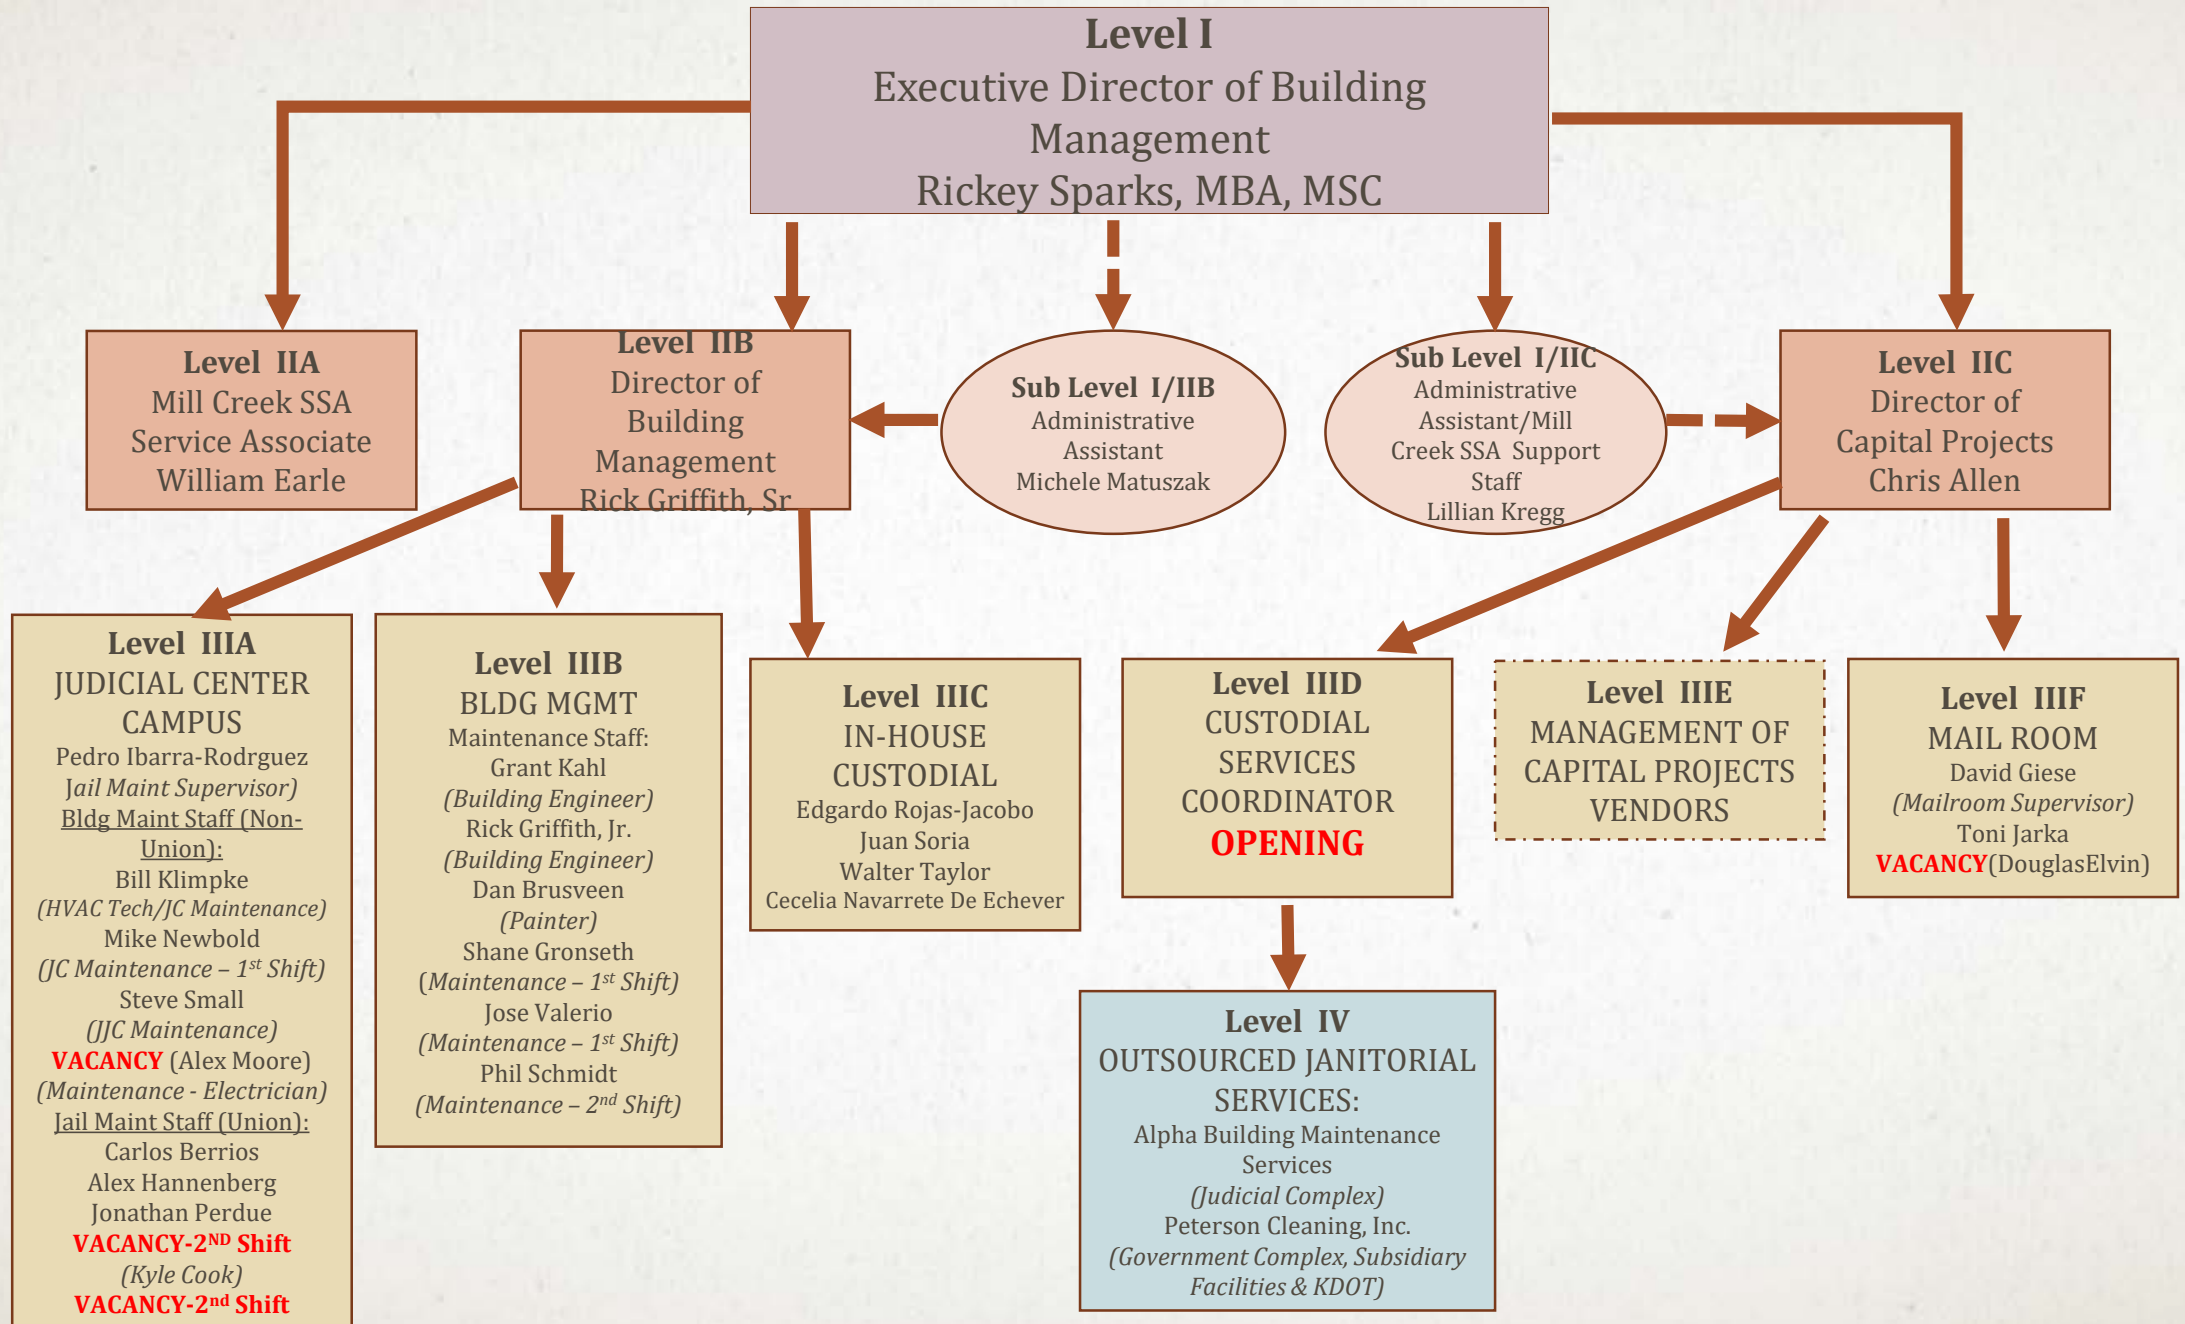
Level I
Executive Director of Building Management
Rickey Sparks, MBA, MSC

Level IIA
Mill Creek SSA
Service Associate
William Earle

Level IIB
Director of Building Management
Rick Griffith, Sr

Sub Level I/IIB
Administrative Assistant
Michele Matuszak

Sub Level I/IIC
Administrative Assistant/Mill Creek SSA Support Staff
Lillian Kregg

Level IIC
Director of Capital Projects
Chris Allen

Level IIIA
JUDICIAL CENTER CAMPUS
Pedro Ibarra-Rodrguez
Jail Maint Supervisor)
Bldg Maint Staff (Non-Union):
Bill Klimpke
(HVAC Tech/JC Maintenance)
Mike Newbold
(JC Maintenance – 1$^{st}$ Shift)
Steve Small
(JJC Maintenance)
VACANCY (Alex Moore)
(Maintenance - Electrician)
Jail Maint Staff (Union):
Carlos Berrios
Alex Hannenberg
Jonathan Perdue
VACANCY-2$^{ND}$ Shift
(Kyle Cook)
VACANCY-2$^{nd}$ Shift

Level IIIB
BLDG MGMT
Maintenance Staff:
Grant Kahl
(Building Engineer)
Rick Griffith, Jr.
(Building Engineer)
Dan Brusveen
(Painter)
Shane Gronseth
(Maintenance – 1$^{st}$ Shift)
Jose Valerio
(Maintenance – 1$^{st}$ Shift)
Phil Schmidt
(Maintenance – 2$^{nd}$ Shift)

Level IIIC
IN-HOUSE CUSTODIAL
Edgardo Rojas-Jacobo
Juan Soria
Walter Taylor
Cecelia Navarrete De Echever

Level IIID
CUSTODIAL SERVICES COORDINATOR
OPENING

Level IIIE
MANAGEMENT OF CAPITAL PROJECTS VENDORS

Level IIIF
MAIL ROOM
David Giese
(Mailroom Supervisor)
Toni Jarka
VACANCY(DouglasElvin)

Level IV
OUTSOURCED JANITORIAL SERVICES:
Alpha Building Maintenance Services
(Judicial Complex)
Peterson Cleaning, Inc.
(Government Complex, Subsidiary Facilities & KDOT)